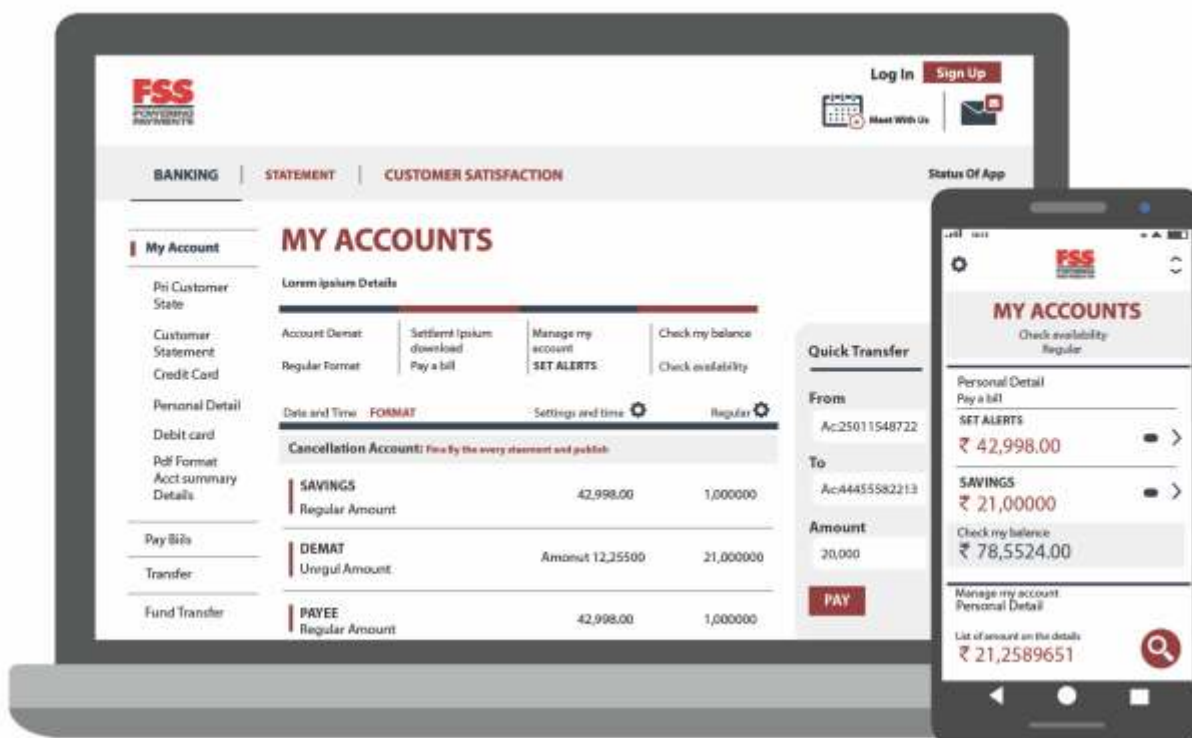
FSS
POWERING PAYMENTS

Log In Sign Up

Meet With Us

BANKING | STATEMENT | CUSTOMER SATISFACTION

Status Of App

My Account

Pri Customer State

Customer Statement

Credit Card

Personal Detail

Debit card

Pdf Format Acct summary Details

Pay Bils

Transfer

Fund Transfer

MY ACCOUNTS

Lorem ipsium Details

Account Demat
Regular Format

Settlemt Ipsium download
Pay a bill

Manage my account
SET ALERTS

Check my balance
Check availability

Date and Time FORMAT

Settings and time

Regular

Cancellation Account: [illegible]

| | | |
|---|---|---|
| SAVINGS Regular Amount | 42,998.00 | 1,000000 |
| DEMAT Unrgul Amount | Amonut 12,25500 | 21,000000 |
| PAYEE Regular Amount | 42,998.00 | 1,000000 |

Quick Transfer

From
Ac:25011548722

To
Ac44455582213

Amount
20,000

PAY

FSS

MY ACCOUNTS
Check availability
Regular

Personal Detail
Pay a bill

SET ALERTS
₹ 42,998.00

SAVINGS
₹ 21,00000

Check my balance
₹ 78,5524.00

Manage my account
Personal Detail

List of amount on the details
₹ 21,2589651